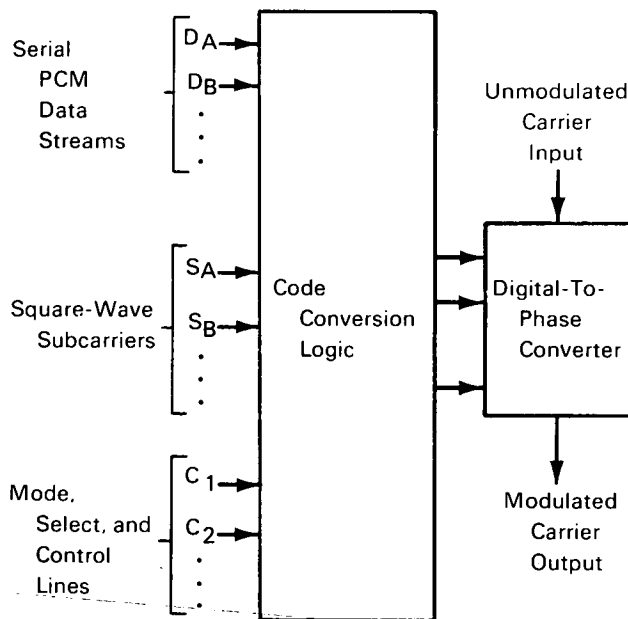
Serial PCM Data Streams

$D_A$

$D_B$

$S_A$

$S_B$

Square-Wave Subcarriers

$C_1$

$C_2$

Mode, Select, and Control Lines

Code Conversion Logic

Unmodulated Carrier Input

Digital-To-Phase Converter

Modulated Carrier Output